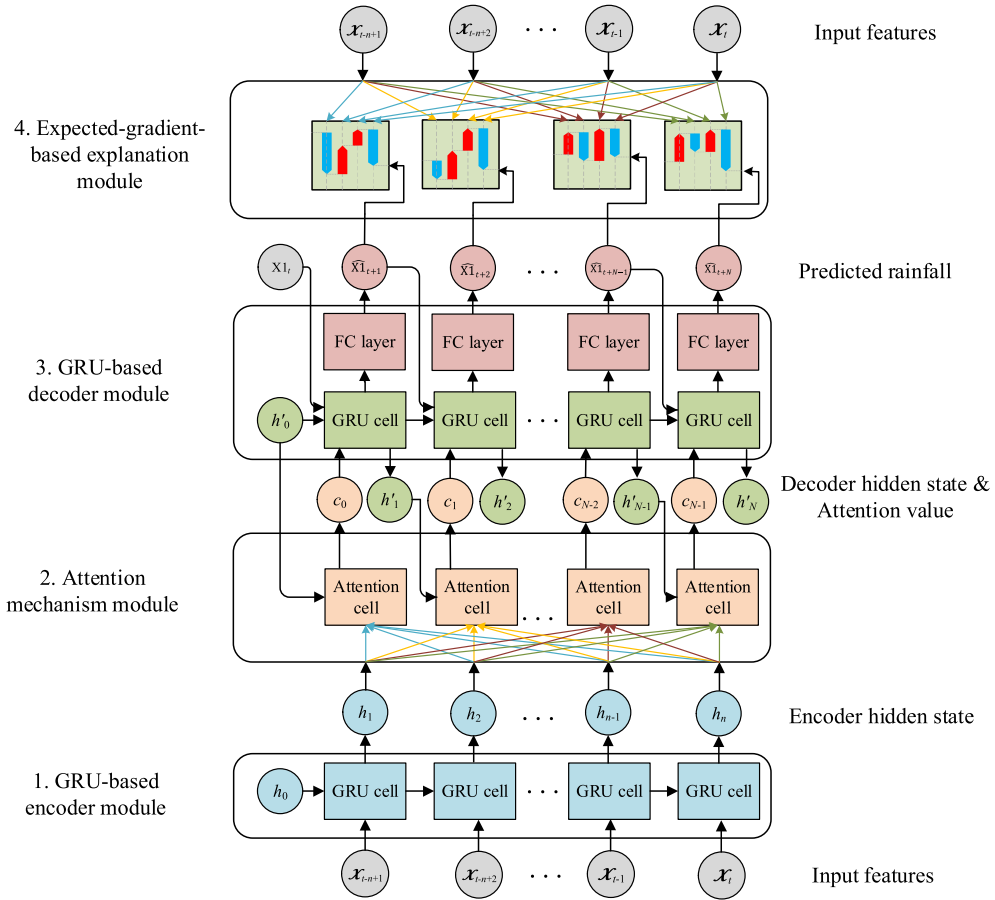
$x_{t-n+1}$ $x_{t-n+2}$ . . . $x_{t-1}$ $x_t$ Input features

4. Expected-gradient-based explanation module

$X1_t$ $\widehat{X1}_{t+1}$ $\widehat{X1}_{t+2}$ . . . $\widehat{X1}_{t+N-1}$ $\widehat{X1}_{t+N}$ Predicted rainfall

3. GRU-based decoder module

FC layer FC layer FC layer FC layer

$h'_0$ GRU cell GRU cell . . . GRU cell GRU cell

$c_0$ $h'_1$ $c_1$ $h'_2$ $c_{N-2}$ $h'_{N-1}$ $c_{N-1}$ $h'_N$ Decoder hidden state & Attention value

2. Attention mechanism module

Attention cell Attention cell . . . Attention cell Attention cell

$h_1$ $h_2$ . . . $h_{n-1}$ $h_n$ Encoder hidden state

1. GRU-based encoder module

$h_0$ GRU cell GRU cell . . . GRU cell GRU cell

$x_{t-n+1}$ $x_{t-n+2}$ . . . $x_{t-1}$ $x_t$ Input features